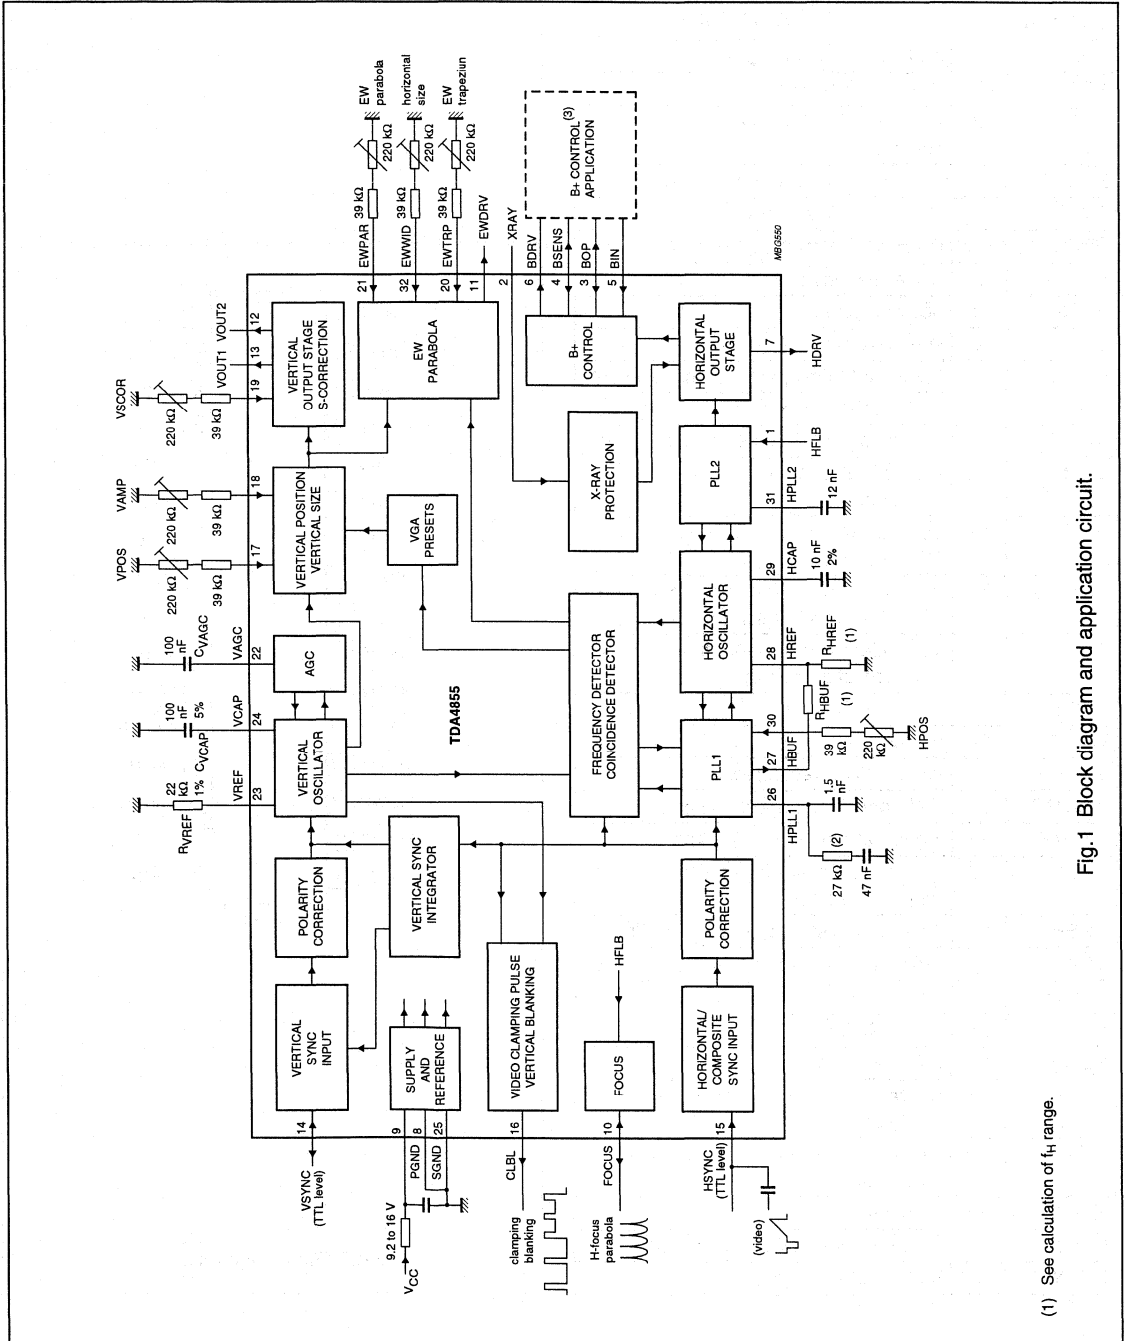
EW parabola
horizontal size
EW trapeziun
220 kΩ
220 kΩ
220 kΩ
39 kΩ
39 kΩ
39 kΩ
B+ CONTROL$^{(3)}$ APPLICATION
EWPAR
EWWID
EWTRP
EWDRV
XRAY
BDRV
BSENS
BOP
BIN
21
32
20
11
2
6
4
3
5
MBG550
VSCOR
220 kΩ
39 kΩ
VOUT1
VOUT2
19
13
12
VERTICAL OUTPUT STAGE S-CORRECTION
EW PARABOLA
B+ CONTROL
HORIZONTAL OUTPUT STAGE
7
HDRV
VAMP
220 kΩ
39 kΩ
18
VERTICAL POSITION VERTICAL SIZE
VGA PRESETS
X-RAY PROTECTION
PLL2
1
HFLB
31
HPLL2
12 nF
VPOS
220 kΩ
39 kΩ
17
29
HCAP
10 nF 2%
100 nF
$C_{VAGC}$
VAGC
22
AGC
FREQUENCY DETECTOR COINCIDENCE DETECTOR
HORIZONTAL OSCILLATOR
28
HREF
$R_{HREF}$ (1)
100 nF 5%
$C_{VCAP}$
VCAP
24
TDA4855
VERTICAL OSCILLATOR
PLL1
30
27
HBUF
$R_{HBUF}$ (1)
39 kΩ
220 kΩ
HPOS
$R_{VREF}$
22 kΩ 1%
VREF
23
26
HPLL1
1.5 nF
(2)
27 kΩ
47 nF
POLARITY CORRECTION
VERTICAL SYNC INTEGRATOR
POLARITY CORRECTION
VERTICAL SYNC INPUT
SUPPLY AND REFERENCE
VIDEO CLAMPING PULSE VERTICAL BLANKING
HFLB
FOCUS
HORIZONTAL/ COMPOSITE SYNC INPUT
14
9
8
25
16
10
15
VSYNC (TTL level)
PGND
SGND
CLBL
FOCUS
HSYNC (TTL level)
9.2 to 16 V
$V_{CC}$
clamping blanking
H-focus parabola
(video)
Fig.1 Block diagram and application circuit.
(1) See calculation of $f_H$ range.